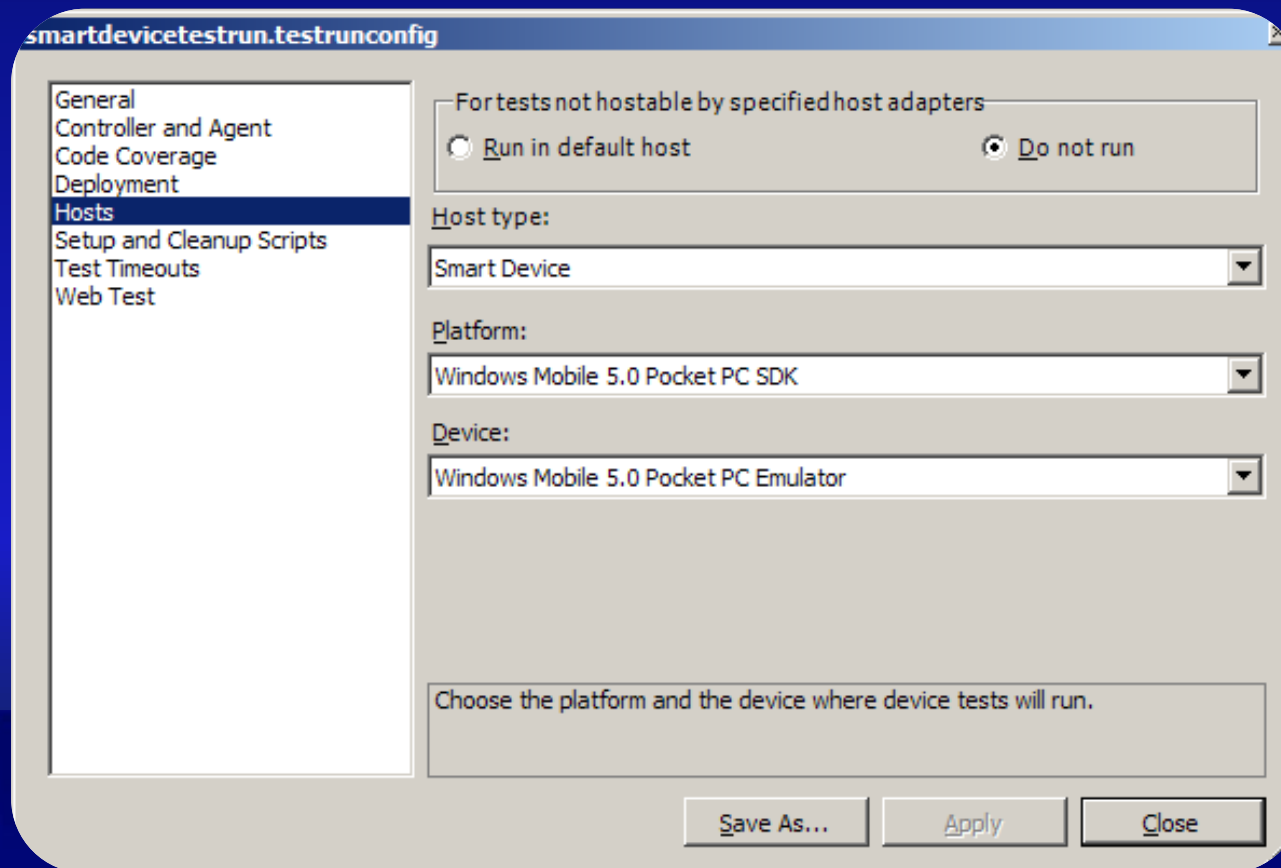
smartdevicetestrun.testrunconfig

General
Controller and Agent
Code Coverage
Deployment
Hosts
Setup and Cleanup Scripts
Test Timeouts
Web Test

For tests not hostable by specified host adapters

Run in default host

Do not run

Host type:

Smart Device

Platform:

Windows Mobile 5.0 Pocket PC SDK

Device:

Windows Mobile 5.0 Pocket PC Emulator

Choose the platform and the device where device tests will run.

Save As...

Apply

Close